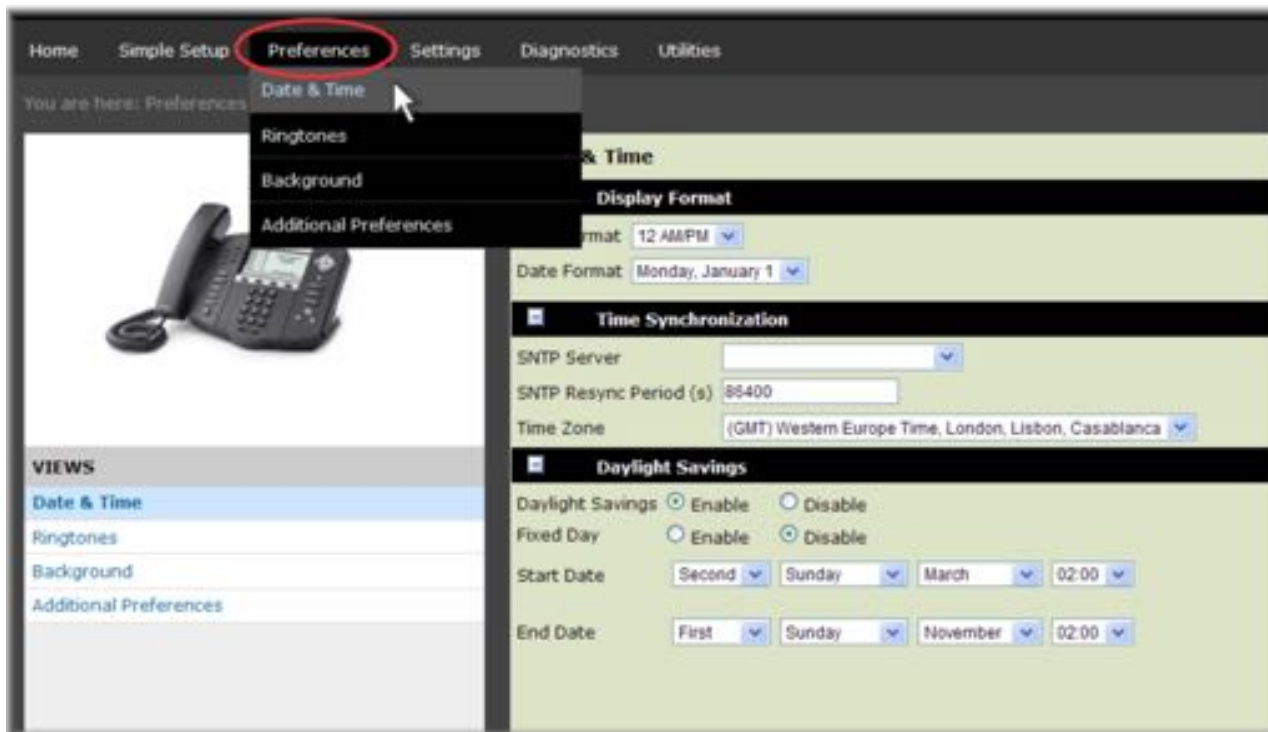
Home Simple Setup Preferences Settings Diagnostics Utilities

You are here: Preferences

Date & Time
Ringtones
Background
Additional Preferences

& Time

Display Format

rmat 12 AM/PM

Date Format Monday, January 1

Time Synchronization

SNTP Server

SNTP Resync Period (s) 86400

Time Zone (GMT) Western Europe Time, London, Lisbon, Casablanca

Daylight Savings

Daylight Savings Enable Disable

Fixed Day Enable Disable

Start Date Second Sunday March 02:00

End Date First Sunday November 02:00

VIEWS

Date & Time
Ringtones
Background
Additional Preferences